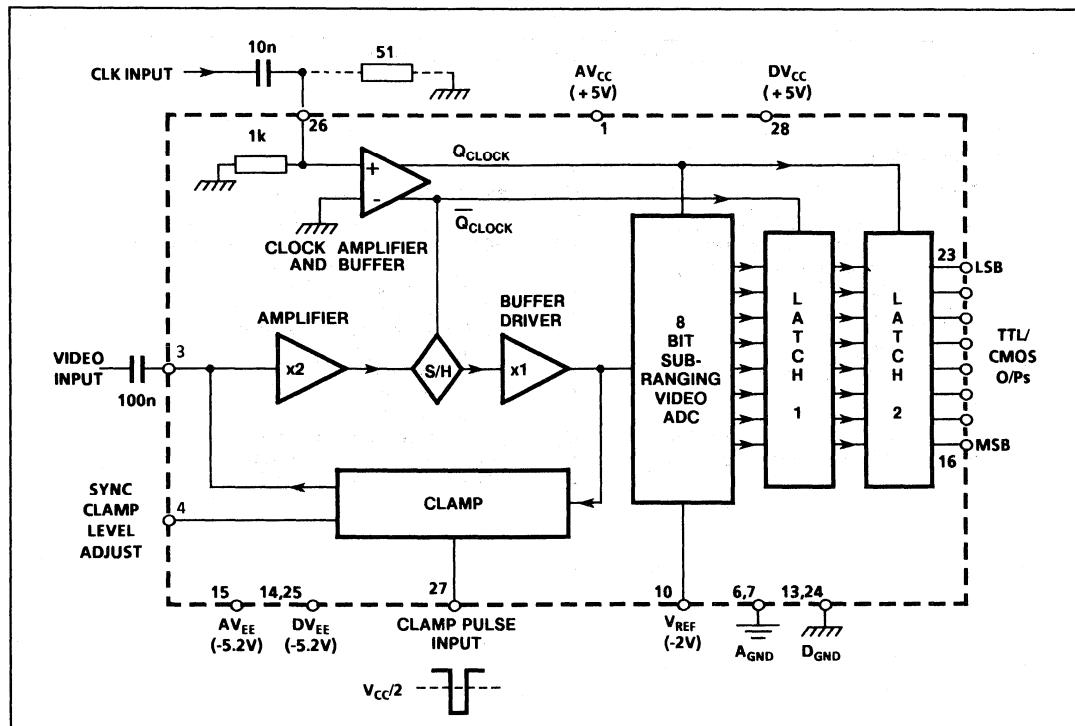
CLK INPUT

10n

51

$AV_{CC}$ (+5V)

$DV_{CC}$ (+5V)

26

1

28

1k

$Q_{CLOCK}$

$\overline{Q}_{CLOCK}$

CLOCK AMPLIFIER AND BUFFER

AMPLIFIER

BUFFER DRIVER

VIDEO INPUT

3

100n

x2

S/H

x1

8 BIT SUB-RANGING VIDEO ADC

L A T C H 1

L A T C H 2

23

LSB

TTL/ CMOS O/Ps

MSB

16

SYNC CLAMP LEVEL ADJUST

4

CLAMP

15

14,25

27

10

6,7

13,24

$AV_{EE}$ (-5.2V)

$DV_{EE}$ (-5.2V)

CLAMP PULSE INPUT

$V_{REF}$ (-2V)

$A_{GND}$

$D_{GND}$

$V_{CC}/2$